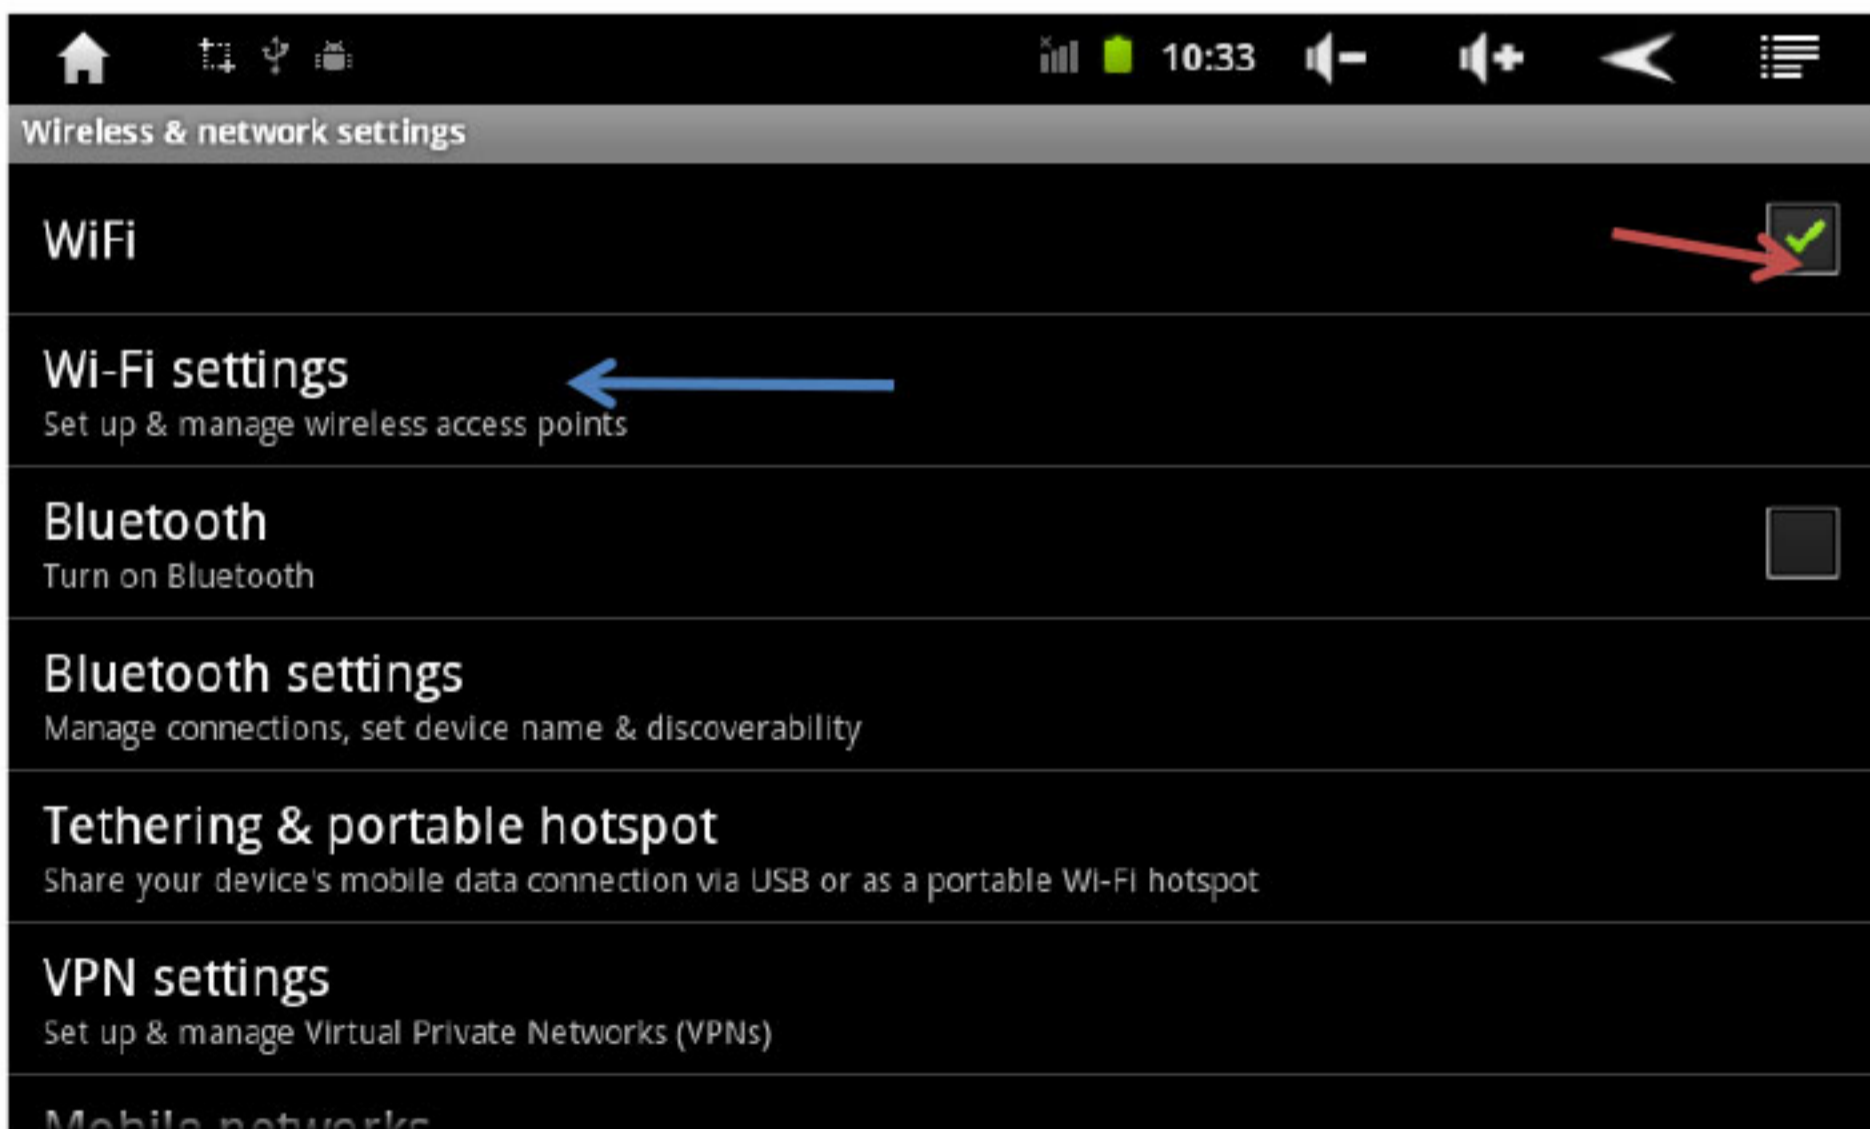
10:33

Wireless & network settings

WiFi

Wi-Fi settings
Set up & manage wireless access points

Bluetooth
Turn on Bluetooth

Bluetooth settings
Manage connections, set device name & discoverability

Tethering & portable hotspot
Share your device's mobile data connection via USB or as a portable Wi-Fi hotspot

VPN settings
Set up & manage Virtual Private Networks (VPNs)

Mobile networks